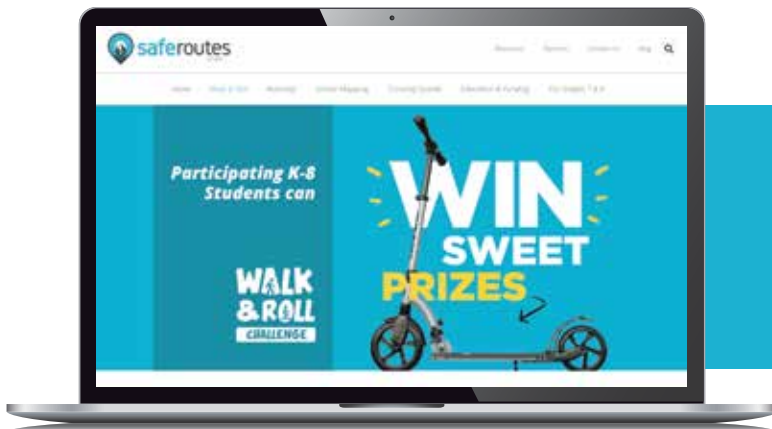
saferoutes

Resources Partners Contact Us Blog

Home Walk & Roll Bike/Walk School Mapping Crossing Guards Education & Funding For Grades 7 & 8

Participating K-8 Students can

WALK & ROLL CHALLENGE

WIN SWEET PRIZES